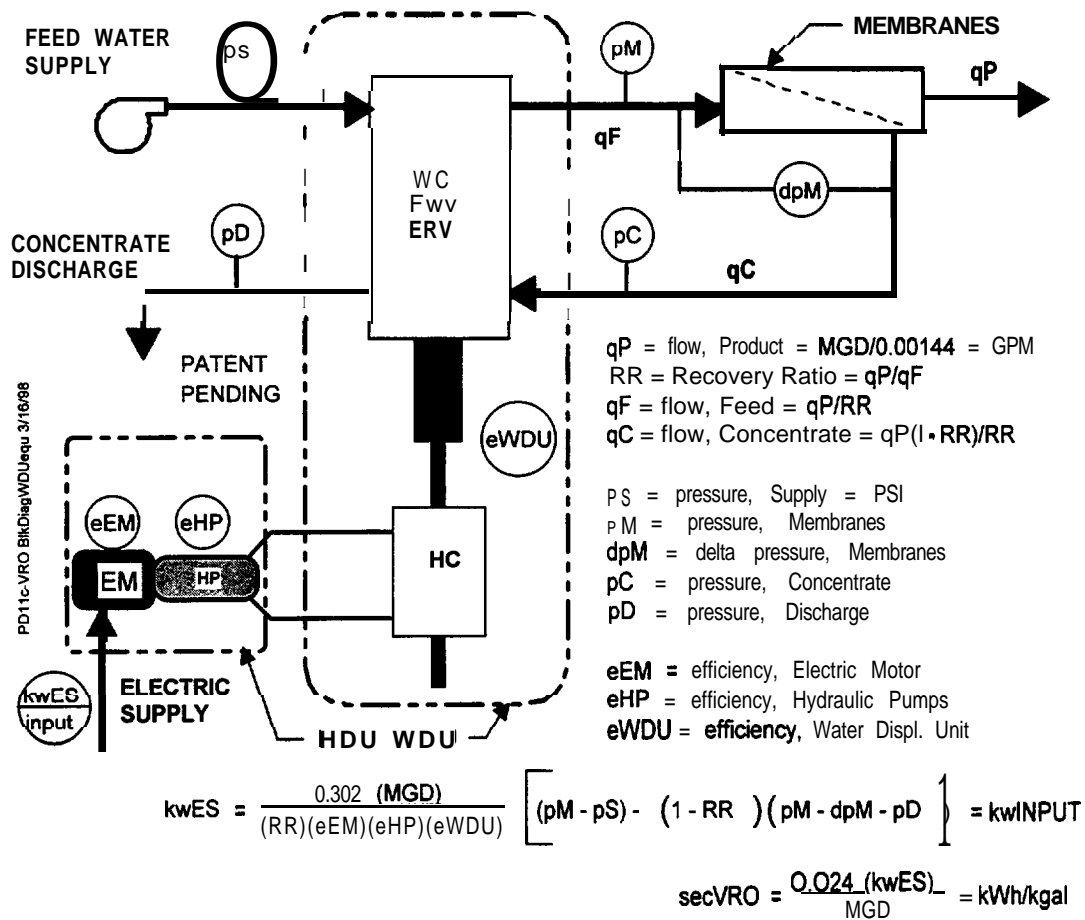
FEED WATER SUPPLY

ps

pM

MEMBRANES

qP

qF

WC
Fwv
ERV

dpM

pD

pC

CONCENTRATE DISCHARGE

qC

PATENT PENDING

PD11c-VRO BlkDiagWDUequ 3/16/98

eWDU

eEM

eHP

EM

HP

HC

kwES input

ELECTRIC SUPPLY

HDU WDU

qP = flow, Product = MGD/0.00144 = GPM
RR = Recovery Ratio = qP/qF
qF = flow, Feed = qP/RR
qC = flow, Concentrate = qP(l • RR)/RR

PS = pressure, Supply = PSI
PM = pressure, Membranes
dpM = delta pressure, Membranes
pC = pressure, Concentrate
pD = pressure, Discharge

eEM = efficiency, Electric Motor
eHP = efficiency, Hydraulic Pumps
eWDU = efficiency, Water Displ. Unit

$kwES = \frac{0.302 \ (MGD)}{(RR)(eEM)(eHP)(eWDU)} \left[ (pM - pS) - (1 - RR)(pM - dpM - pD) \right] = kwINPUT$

$secVRO = \frac{O.O24 \ (kwES)}{MGD} = kWh/kgal$